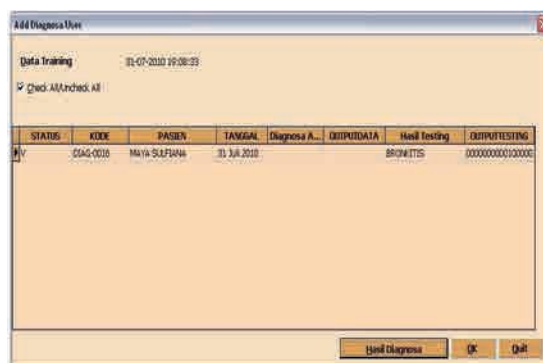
Add Diagnosa User

Data Training 31-07-2010 19:08:33

Check All/Uncheck All

| | STATUS | KODE | PASIEN | TANGGAL | Diagnosa A... | OUTPUTDATA | Hasil Testing | OUTPUTTESTING |
|---|---|---|---|---|---|---|---|---|
| ▶ | V | DIAG-0016 | MAYA SULFIANA | 31 Juli 2010 | | | BRONKITIS | 00000000000100000 |

Hasil Diagnosa OK Quit